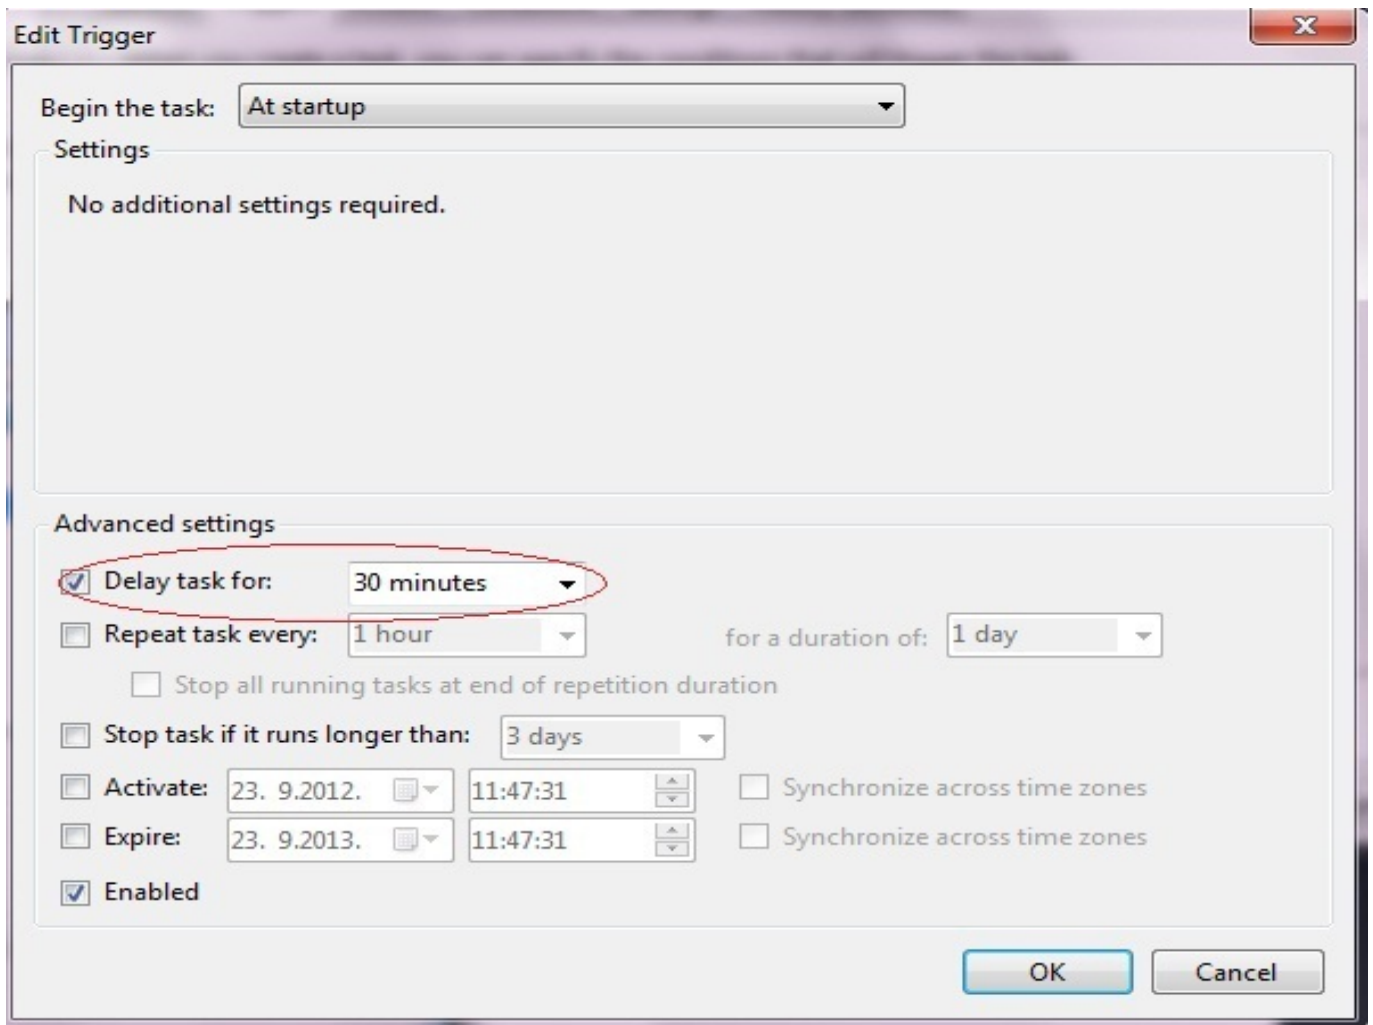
Edit Trigger

Begin the task: At startup

Settings

No additional settings required.

Advanced settings

Delay task for: 30 minutes

Repeat task every: 1 hour for a duration of: 1 day

Stop all running tasks at end of repetition duration

Stop task if it runs longer than: 3 days

Activate: 23. 9.2012. 11:47:31 Synchronize across time zones

Expire: 23. 9.2013. 11:47:31 Synchronize across time zones

Enabled

OK Cancel